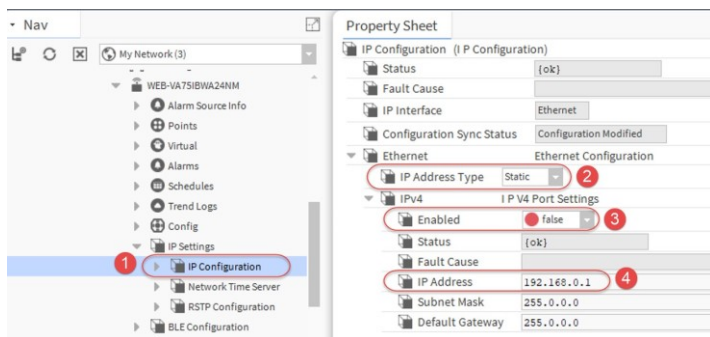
Nav

My Network (3)

WEB-VA75IBWA24NM
Alarm Source Info
Points
Virtual
Alarms
Schedules
Trend Logs
Config
IP Settings
1
IP Configuration
Network Time Server
RSTP Configuration
BLE Configuration

Property Sheet

IP Configuration (I P Configuration)

| | |
|---|---|
| Status | {ok} |
| Fault Cause | |
| IP Interface | Ethernet |
| Configuration Sync Status | Configuration Modified |
| Ethernet | Ethernet Configuration |
| IP Address Type | Static 2 |
| IPv4 | I P V4 Port Settings |
| Enabled | false 3 |
| Status | {ok} |
| Fault Cause | |
| IP Address | 192.168.0.1 4 |
| Subnet Mask | 255.0.0.0 |
| Default Gateway | 255.0.0.0 |